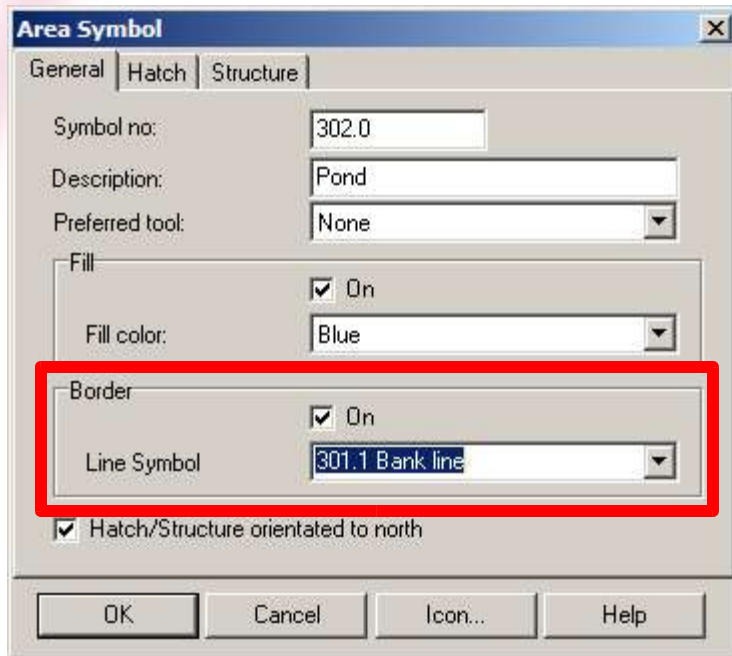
Area Symbol
General | Hatch | Structure

Symbol no: 302.0
Description: Pond
Preferred tool: None

Fill
On
Fill color: Blue

Border
On
Line Symbol 301.1 Bank line

Hatch/Structure orientated to north

OK | Cancel | Icon... | Help